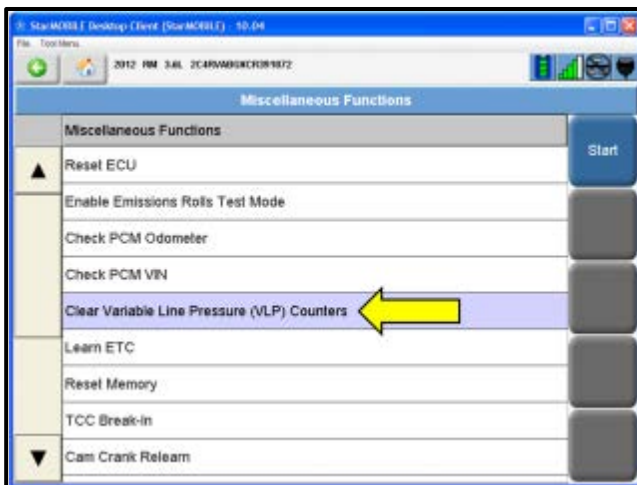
StarMOBILE Desktop Client (StarMOBILE) - 10.04
File Tool Menu
2012 RM 3.6L 2C4RVABGXCR391872
Miscellaneous Functions
Miscellaneous Functions
Start
Reset ECU
Enable Emissions Rolls Test Mode
Check PCM Odometer
Check PCM VIN
Clear Variable Line Pressure (VLP) Counters
Learn ETC
Reset Memory
TCC Break-In
Cam Crank Relearn